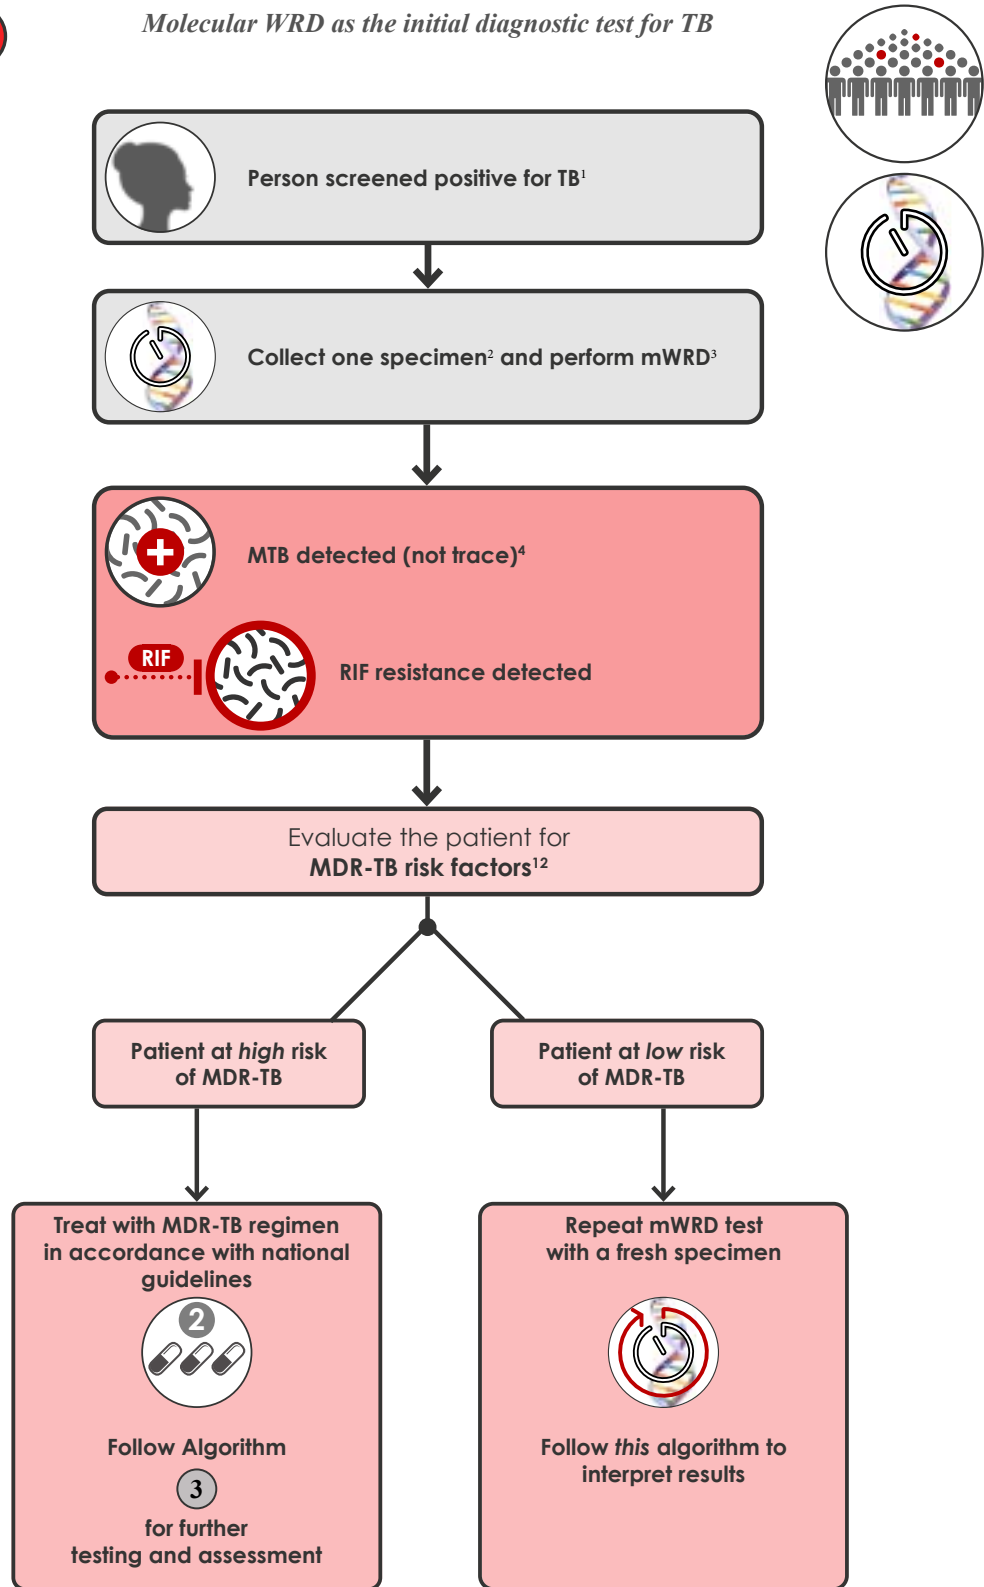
Molecular WRD as the initial diagnostic test for TB

Person screened positive for TB$^1$

Collect one specimen$^2$ and perform mWRD$^3$

MTB detected (not trace)$^4$

RIF

RIF resistance detected

Evaluate the patient for
MDR-TB risk factors$^{12}$

Patient at *high* risk of MDR-TB

Patient at *low* risk of MDR-TB

Treat with MDR-TB regimen in accordance with national guidelines

2

Follow Algorithm

3

for further testing and assessment

Repeat mWRD test with a fresh specimen

Follow *this* algorithm to interpret results